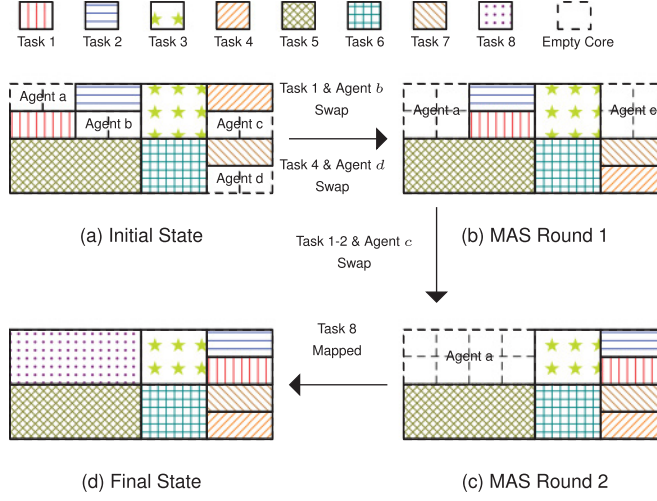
Task 1 Task 2 Task 3 Task 4 Task 5 Task 6 Task 7 Task 8 Empty Core

Agent a
Agent b
Agent c
Agent d

Task 1 & Agent $b$ Swap

Task 4 & Agent $d$ Swap

Agent a
Agent e

(a) Initial State

(b) MAS Round 1

Task 1-2 & Agent $c$ Swap

Task 8 Mapped

Agent a

(d) Final State

(c) MAS Round 2